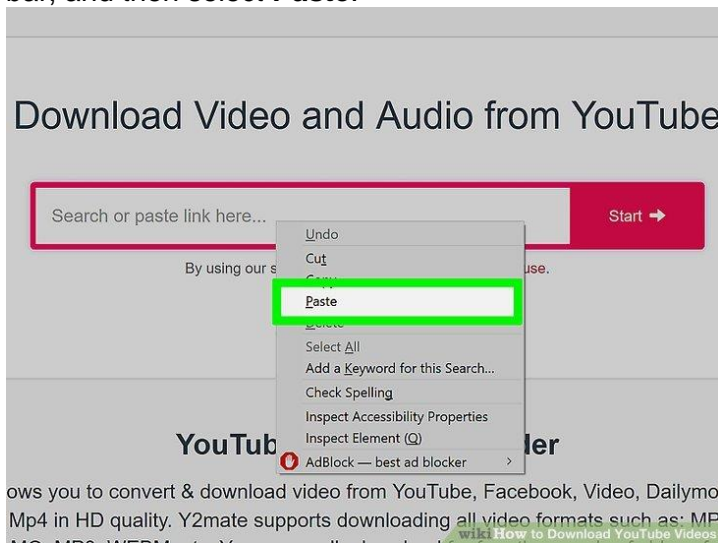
bar, and then select Paste.

Download Video and Audio from YouTube

Search or paste link here...

Start →

By using our s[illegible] use.

Undo
Cut
Copy
Paste
Delete
Select All
Add a Keyword for this Search...
Check Spelling
Inspect Accessibility Properties
Inspect Element (Q)
AdBlock — best ad blocker

YouTub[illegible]der

ows you to convert & download video from YouTube, Facebook, Video, Dailymo Mp4 in HD quality. Y2mate supports downloading all video formats such as: MP MO, MP3, WEBM, etc. You can easily download for f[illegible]

wiki How to Download YouTube Videos